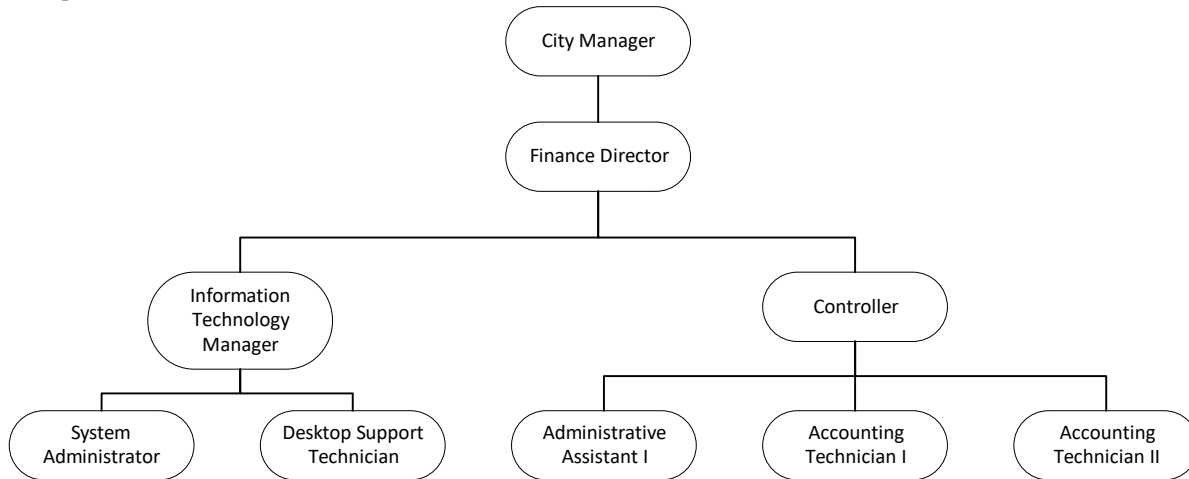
City Manager

Finance Director

Information Technology Manager

Controller

System Administrator

Desktop Support Technician

Administrative Assistant I

Accounting Technician I

Accounting Technician II